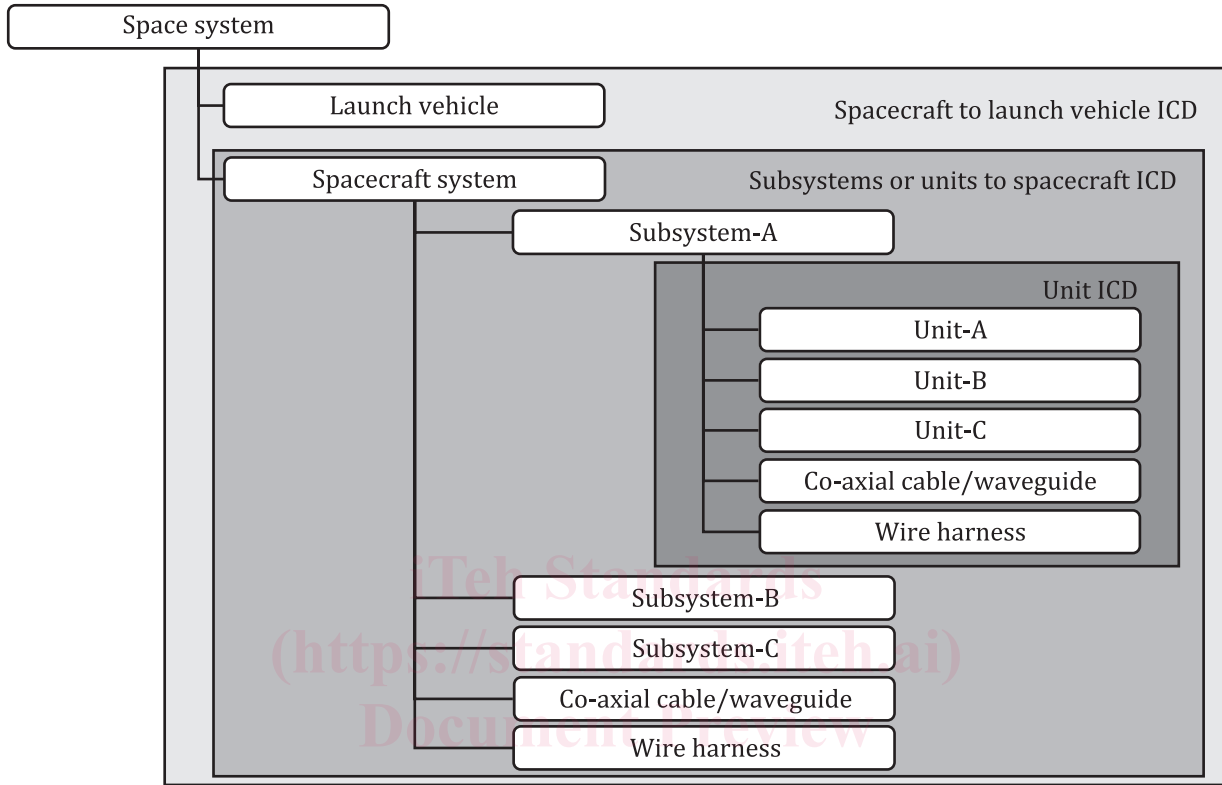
Space system

Launch vehicle

Spacecraft to launch vehicle ICD

Spacecraft system

Subsystems or units to spacecraft ICD

Subsystem-A

Unit ICD

Unit-A

Unit-B

Unit-C

Co-axial cable/waveguide

Wire harness

Subsystem-B

Subsystem-C

Co-axial cable/waveguide

Wire harness

iTeh Standards
(https://standards.iteh.ai)
Document Preview